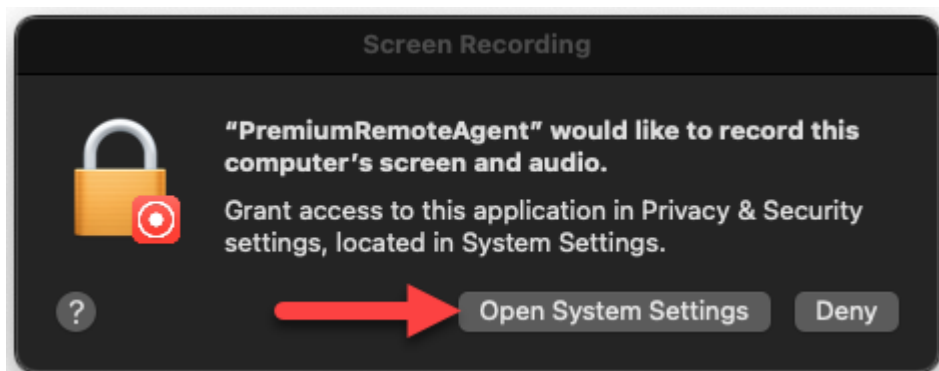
Screen Recording

"PremiumRemoteAgent" would like to record this computer's screen and audio.

Grant access to this application in Privacy & Security settings, located in System Settings.

?

Open System Settings

Deny